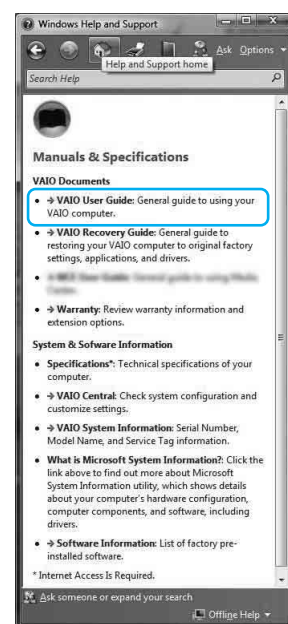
Windows Help and Support

Ask Options

Help and Support home

Search Help

Manuals & Specifications

VAIO Documents

• → VAIO User Guide: General guide to using your VAIO computer.

• → VAIO Recovery Guide: General guide to restoring your VAIO computer to original factory settings, applications, and drivers.

• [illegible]

• → Warranty: Review warranty information and extension options.

System & Software Information

• Specifications*: Technical specifications of your computer.

• → VAIO Central: Check system configuration and customize settings.

• → VAIO System Information: Serial Number, Model Name, and Service Tag information.

• What is Microsoft System Information?: Click the link above to find out more about Microsoft System Information utility, which shows details about your computer's hardware configuration, computer components, and software, including drivers.

• → Software Information: List of factory pre-installed software.

* Internet Access Is Required.

Ask someone or expand your search

Offline Help